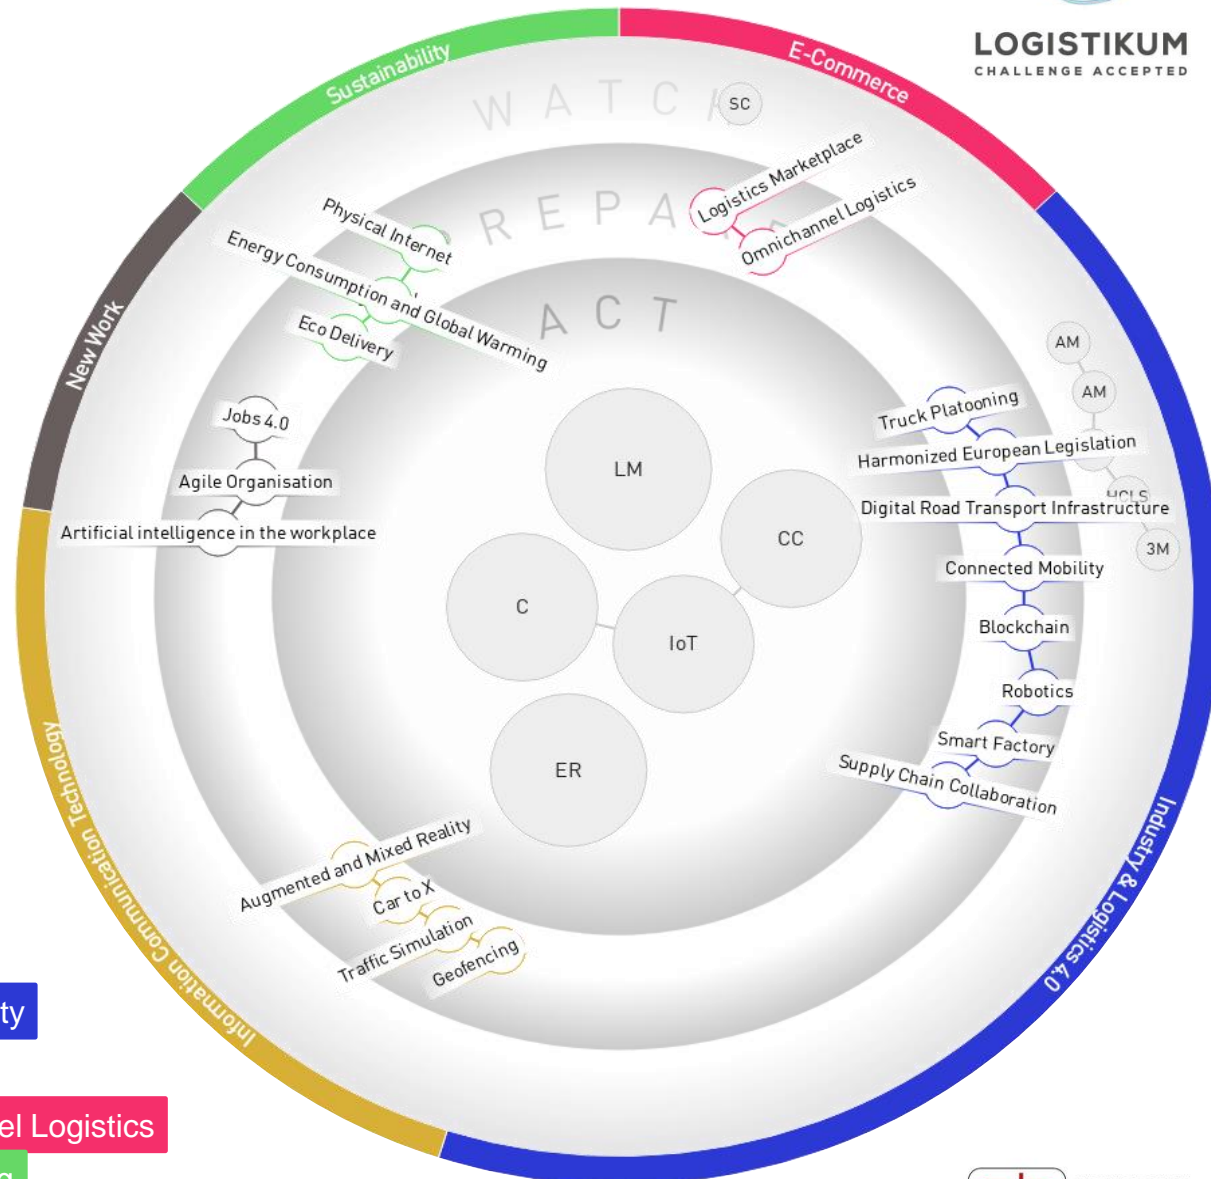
LOGISTIKUM
CHALLENGE ACCEPTED

Sustainability
E-Commerce
New Work
Information Communication Technology
Industry & Logistics 4.0

WATCH
PREPARE
ACT

SC
Logistics Marketplace
Omnichannel Logistics
Physical Internet
Energy Consumption and Global Warming
Eco Delivery
Jobs 4.0
Agile Organisation
Artificial intelligence in the workplace
AM
AM
Truck Platooning
Harmonized European Legislation
HCLS
Digital Road Transport Infrastructure
3M
Connected Mobility
Blockchain
Robotics
Smart Factory
Supply Chain Collaboration
LM
CC
C
IoT
ER
Augmented and Mixed Reality
Car to X
Traffic Simulation
Geofencing

ty
el Logistics